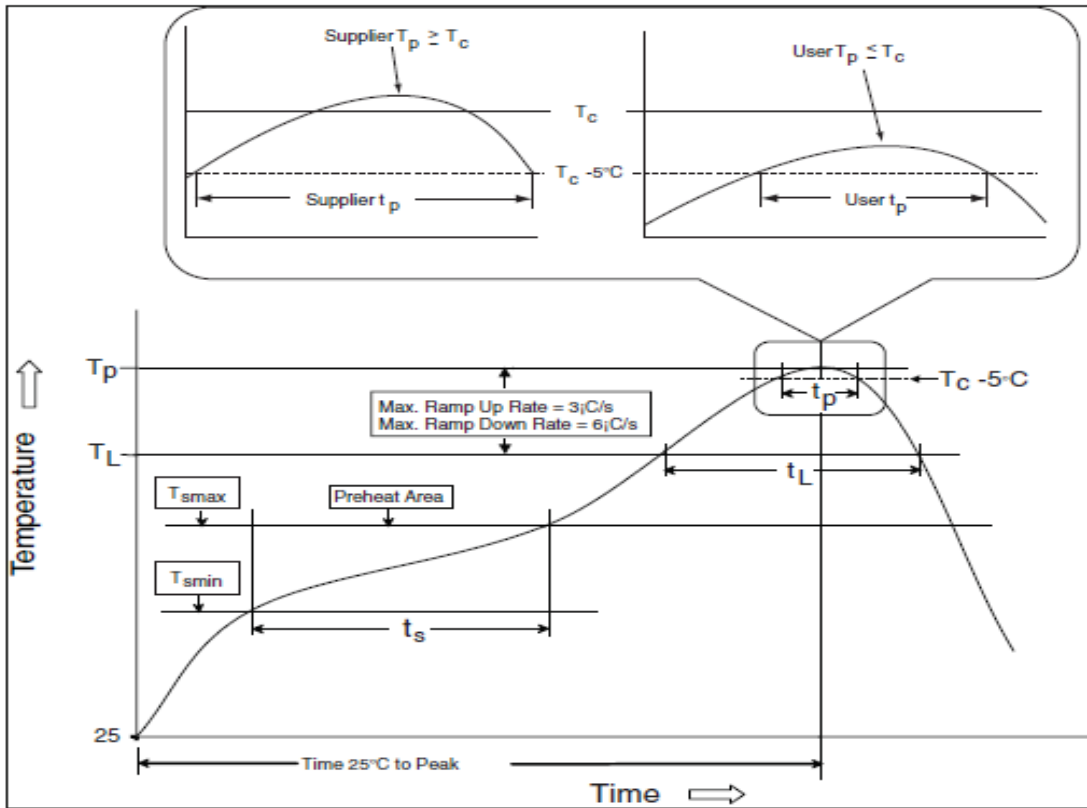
Supplier $T_p \geq T_c$

$T_c$

$T_c$ -5°C

Supplier $t_p$

User $T_p \leq T_c$

User $t_p$

$T_p$

$T_c$ -5°C

Max. Ramp Up Rate = 3¡C/s
Max. Ramp Down Rate = 6¡C/s

$t_p$

$T_L$

$t_L$

$T_{smax}$

Preheat Area

$T_{smin}$

$t_s$

Temperature

25

Time 25°C to Peak

Time